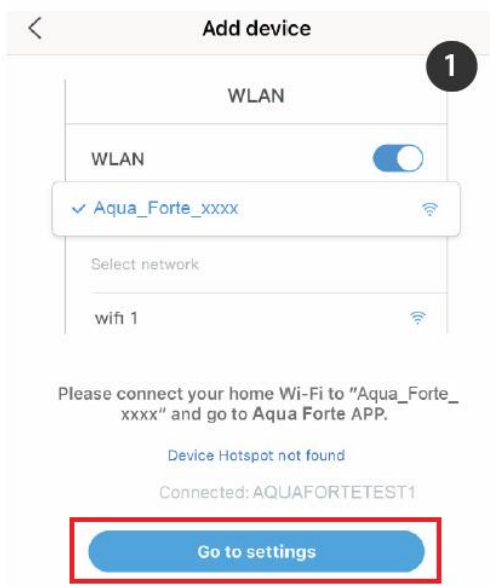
<
Add device
1
WLAN
WLAN
✓ Aqua_Forte_xxxx
Select network
wifi 1

Please connect your home Wi-Fi to "Aqua_Forte_xxxx" and go to Aqua Forte APP.

Device Hotspot not found

Connected: AQUAFORTETEST1

Go to settings